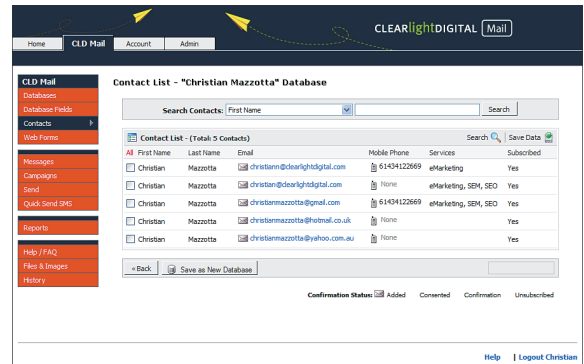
CLEARlightDIGITAL Mail

Home | CLD Mail | Account | Admin

CLD Mail
Databases
Database Fields
Contacts
Web Forms

Messages
Campaigns
Send
Quick Send SMS

Reports

Help / FAQ
Files & Images
History

Contact List - "Christian Mazzotta" Database

Search Contacts: First Name | Search

Contact List - (Total: 5 Contacts) | Search | Save Data

| All | First Name | Last Name | Email | Mobile Phone | Services | Subscribed |
|---|---|---|---|---|---|---|
| | Christian | Mazzotta | christiann@clearlightdigital.com | 61434122669 | eMarketing | Yes |
| | Christian | Mazzotta | christian@clearlightdigital.com | None | eMarketing, SEM, SEO | Yes |
| | Christian | Mazzotta | christianmazzotta@gmail.com | 61434122669 | eMarketing, SEM, SEO | Yes |
| | Christian | Mazzotta | christianmazzotta@hotmail.co.uk | None | | Yes |
| | Christian | Mazzotta | christianmazzotta@yahoo.com.au | None | | Yes |

« Back | Save as New Database

Confirmation Status: Added Consented Confirmation Unsubscribed

Help | Logout Christian